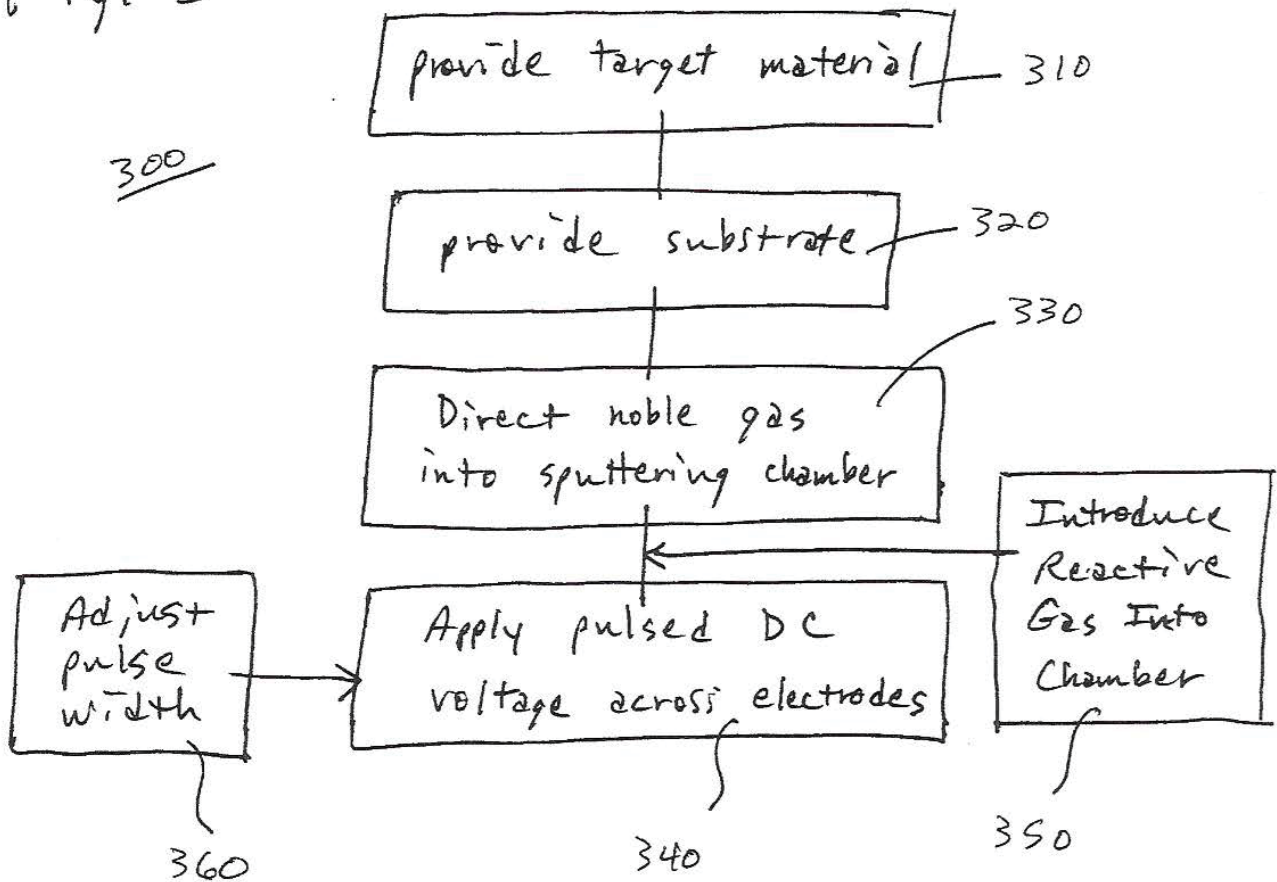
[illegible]

300

provide target material 310

provide substrate 320

Direct noble gas into sputtering chamber 330

Introduce Reactive Gas Into Chamber 350

Adjust pulse width 360

Apply pulsed DC voltage across electrodes 340